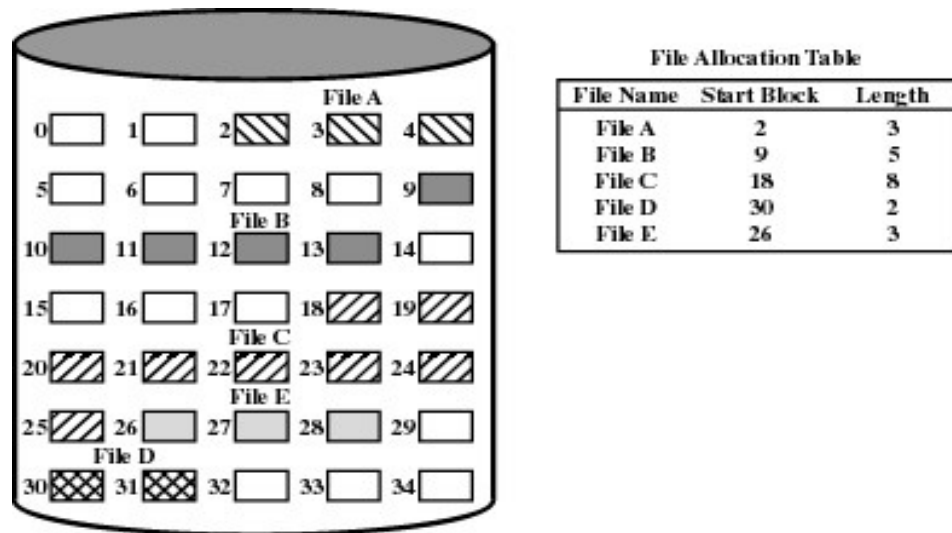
File A
0 1 2 3 4
5 6 7 8 9
File B
10 11 12 13 14
15 16 17 18 19
File C
20 21 22 23 24
File E
25 26 27 28 29
File D
30 31 32 33 34

File Allocation Table

| File Name | Start Block | Length |
|---|---|---|
| File A | 2 | 3 |
| File B | 9 | 5 |
| File C | 18 | 8 |
| File D | 30 | 2 |
| File E | 26 | 3 |